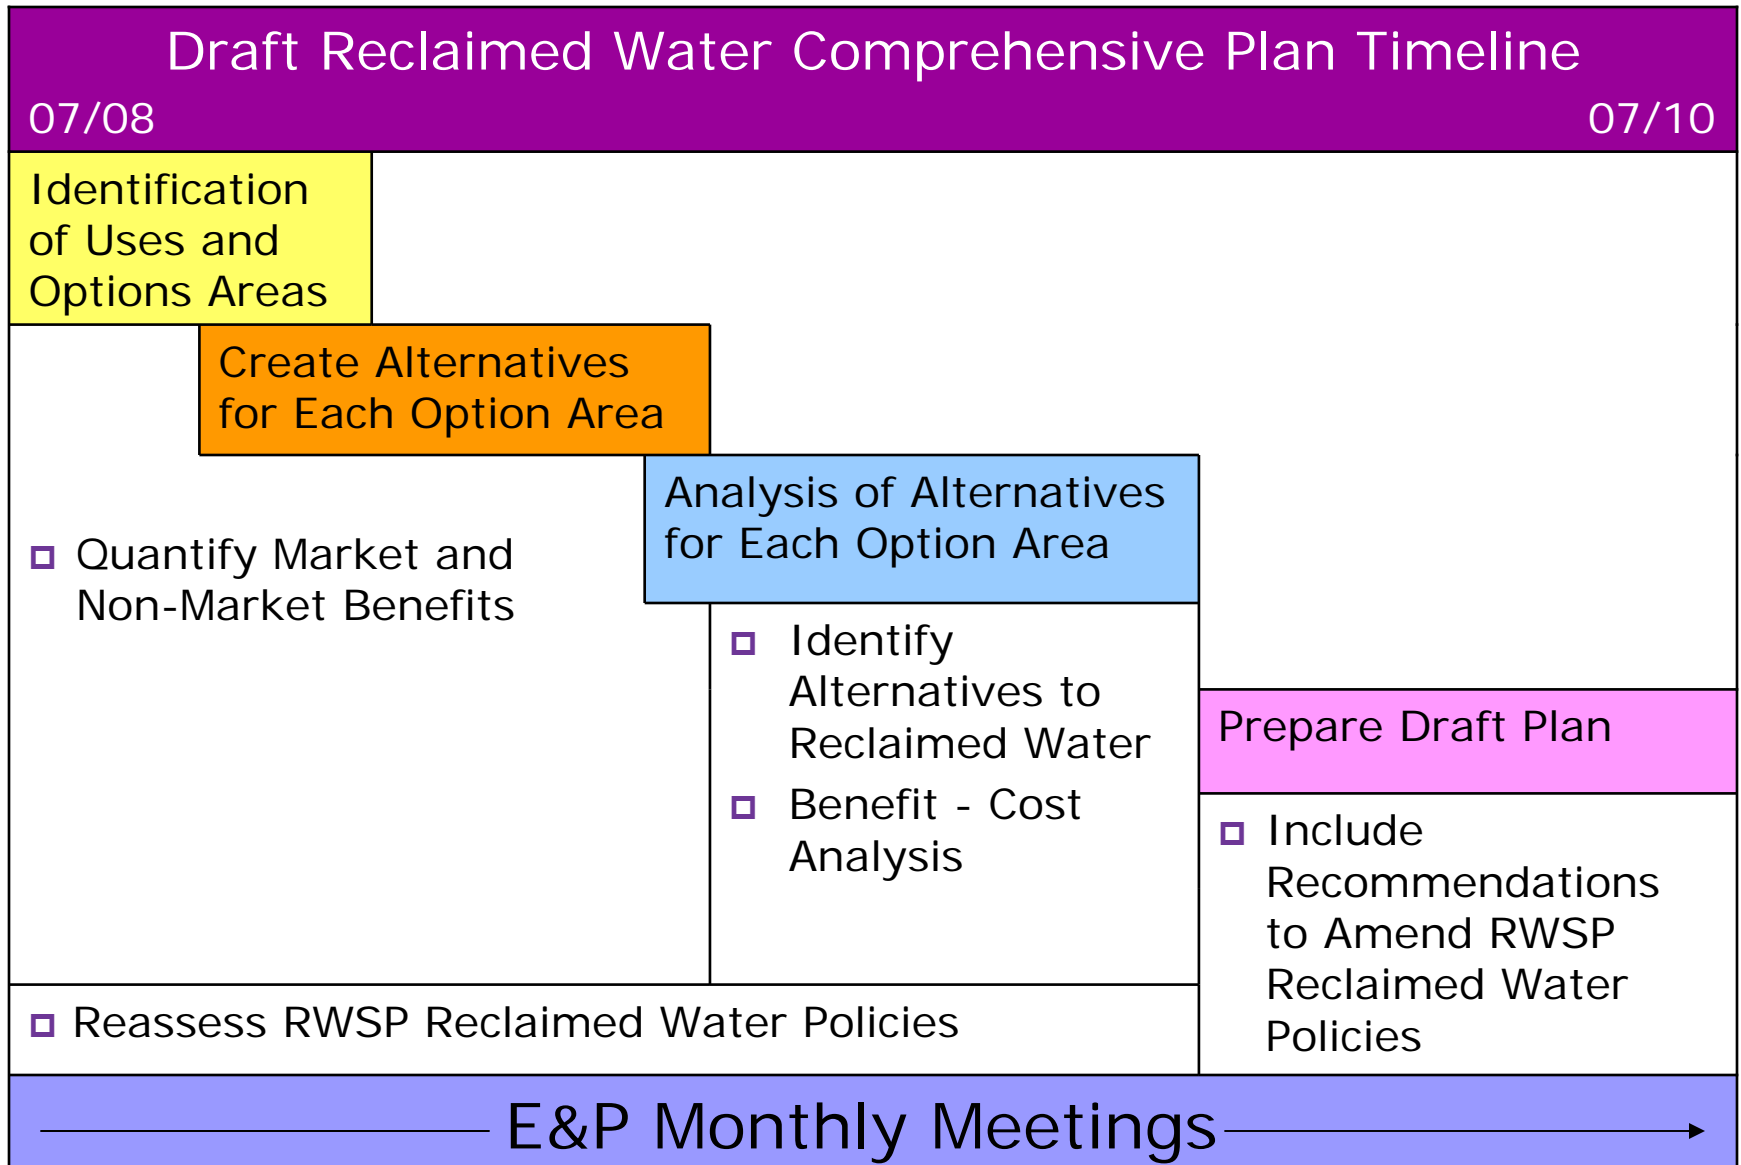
Draft Reclaimed Water Comprehensive Plan Timeline

07/08

07/10

Identification of Uses and Options Areas

Create Alternatives for Each Option Area

Analysis of Alternatives for Each Option Area

Quantify Market and Non-Market Benefits

Identify Alternatives to Reclaimed Water

Benefit - Cost Analysis

Prepare Draft Plan

Include Recommendations to Amend RWSP Reclaimed Water Policies

Reassess RWSP Reclaimed Water Policies

E&P Monthly Meetings